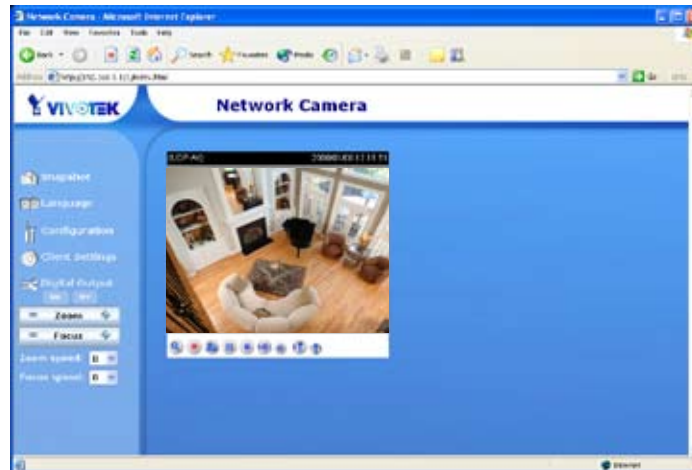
Network Camera - Microsoft Internet Explorer

File Edit View Favorites Tools Help

Back Search Favorites Media

Address http://192.168.1.1/index.html

Go Links

VIVOTEK

Network Camera

Snapshot

Language

Configuration

Client Settings

Digital Output

Zoom

Focus

Zoom speed: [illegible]

Focus speed: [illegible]

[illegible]

2008/01/01 11:11:11

Internet